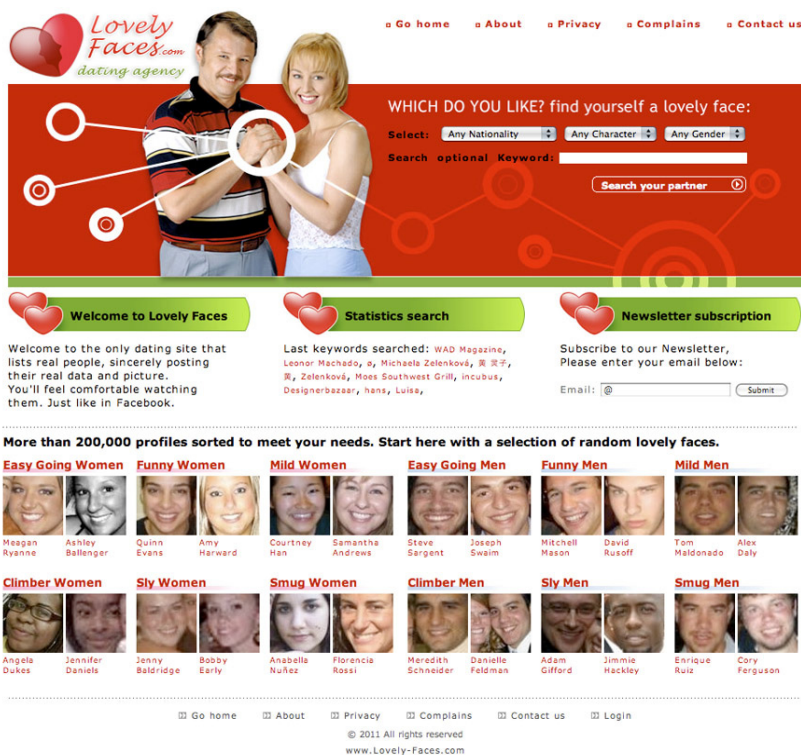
Lovely Faces.com
dating agency

Go home   About   Privacy   Complains   Contact us

WHICH DO YOU LIKE? find yourself a lovely face:

Select: Any Nationality   Any Character   Any Gender

Search optional Keyword:

Search your partner

Welcome to Lovely Faces

Welcome to the only dating site that lists real people, sincerely posting their real data and picture. You'll feel comfortable watching them. Just like in Facebook.

Statistics search

Last keywords searched: WAD Magazine, Leonor Machado, ø, Michaela Zelenková, 美 実子, 美, Zelenková, Moes Southwest Grill, incubus, Designerbazaar, hans, Luise,

Newsletter subscription

Subscribe to our Newsletter, Please enter your email below:

Email: @   Submit

More than 200,000 profiles sorted to meet your needs. Start here with a selection of random lovely faces.

Easy Going Women
Meagan Ryanne
Ashley Ballenger

Funny Women
Quinn Evans
Amy Harward

Mild Women
Courtney Han
Samantha Andrews

Easy Going Men
Steve Sargent
Joseph Swaim

Funny Men
Mitchell Mason
David Rusoff

Mild Men
Tom Maldonado
Alex Daly

Climber Women
Angela Dukes
Jennifer Daniels

Sly Women
Jenny Baldridge
Bobby Early

Smug Women
Anabella Nuñez
Florencia Rossi

Climber Men
Meredith Schneider
Danielle Feldman

Sly Men
Adam Gifford
Jimmie Hackley

Smug Men
Enrique Ruiz
Cory Ferguson

Go home   About   Privacy   Complains   Contact us   Login

© 2011 All rights reserved
www.Lovely-Faces.com